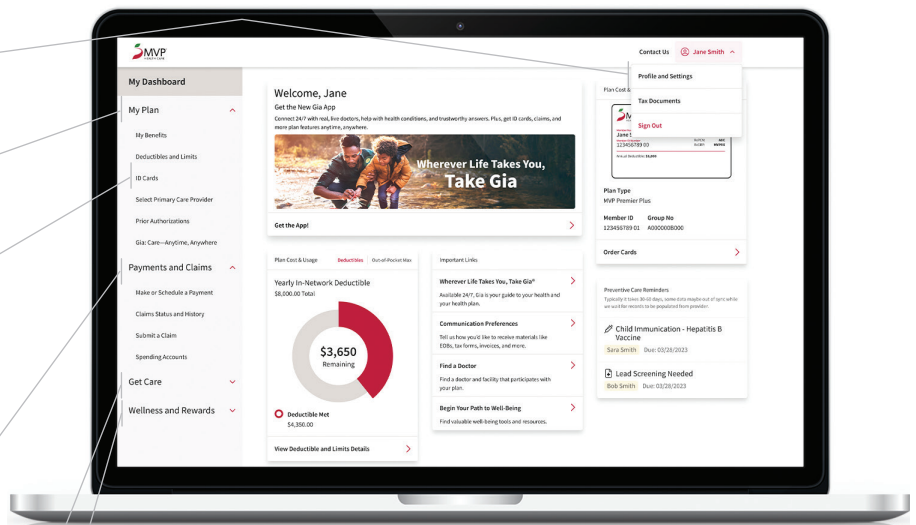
MVP HEALTH CARE

Contact Us Jane Smith

Profile and Settings
Tax Documents
Sign Out

My Dashboard
My Plan
My Benefits
Deductibles and Limits
ID Cards
Select Primary Care Provider
Prior Authorizations
Gia: Care—Anytime, Anywhere
Payments and Claims
Make or Schedule a Payment
Claims Status and History
Submit a Claim
Spending Accounts
Get Care
Wellness and Rewards

Welcome, Jane
Get the New Gia App
Connect 24/7 with real, live doctors, help with health conditions, and trustworthy answers. Plus, get ID cards, claims, and more plan features anytime, anywhere.

Wherever Life Takes You, Take Gia

Get the App!

Plan Cost & Usage Deductibles Out-of-Pocket Max
Yearly In-Network Deductible
$8,000.00 Total
$3,650
Remaining
Deductible Met
$4,350.00
View Deductible and Limits Details

Important Links
Wherever Life Takes You, Take Gia®
Available 24/7, Gia is your guide to your health and your health plan.
Communication Preferences
Tell us how you'd like to receive materials like EOBs, tax forms, invoices, and more.
Find a Doctor
Find a doctor and facility that participates with your plan.
Begin Your Path to Well-Being
Find valuable well-being tools and resources.

Plan Cost &
Jane S
123456789 00
Plan Type
MVP Premier Plus
Member ID Group No
123456789 01 A0000008000
Order Cards

Preventive Care Reminders
Typically it takes 30-60 days, some data maybe out of sync while we wait for records to be populated from provider.
Child Immunication - Hepatitis B Vaccine
Sara Smith Due: 02/28/2023
Lead Screening Needed
Bob Smith Due: 03/28/2023